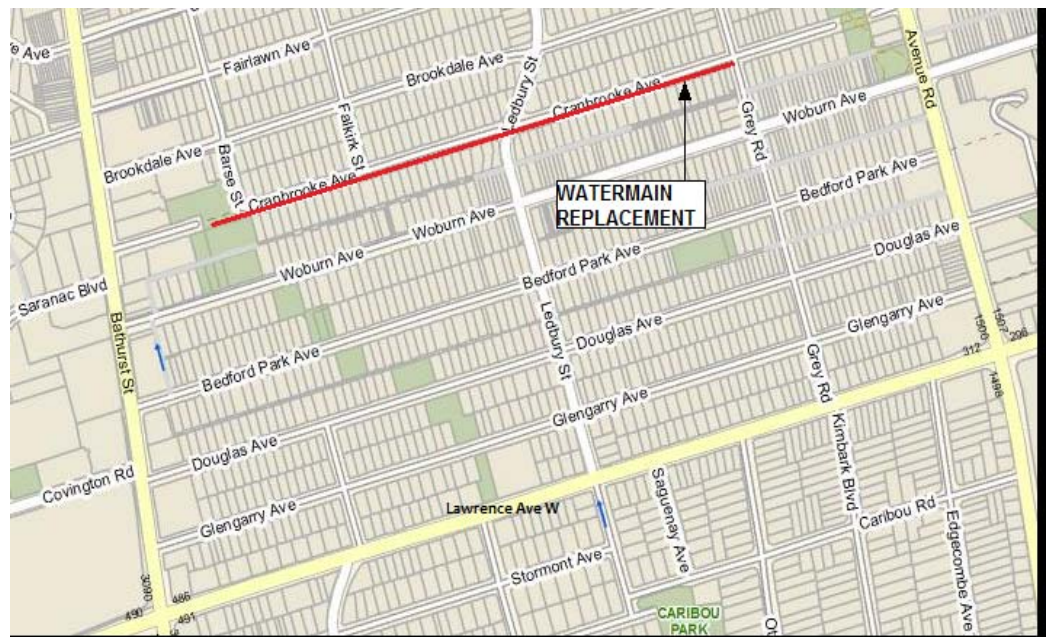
e Ave
Fairlawn Ave
Brookdale Ave
Ledbury St
Cranbrooke Ave
Avenue Rd
Grey Rd
Woburn Ave
Brookdale Ave
Barse St
Falkirk St
Cranbrooke Ave
WATERMAIN REPLACEMENT
Bedford Park Ave
Woburn Ave
Douglas Ave
Saranac Blvd
Woburn Ave
Bedford Park Ave
Glengarry Ave
Bathurst St
Ledbury St
Douglas Ave
1507
1506
296
Bedford Park Ave
312
Grey Rd
1498
Glengarry Ave
Douglas Ave
Kimbark Blvd
Covington Rd
Saguenay Ave
Glengarry Ave
Lawrence Ave W
Caribou Rd
Stormont Ave
Edgecombe Ave
3090
490
486
491
CARIBOU PARK
Ot